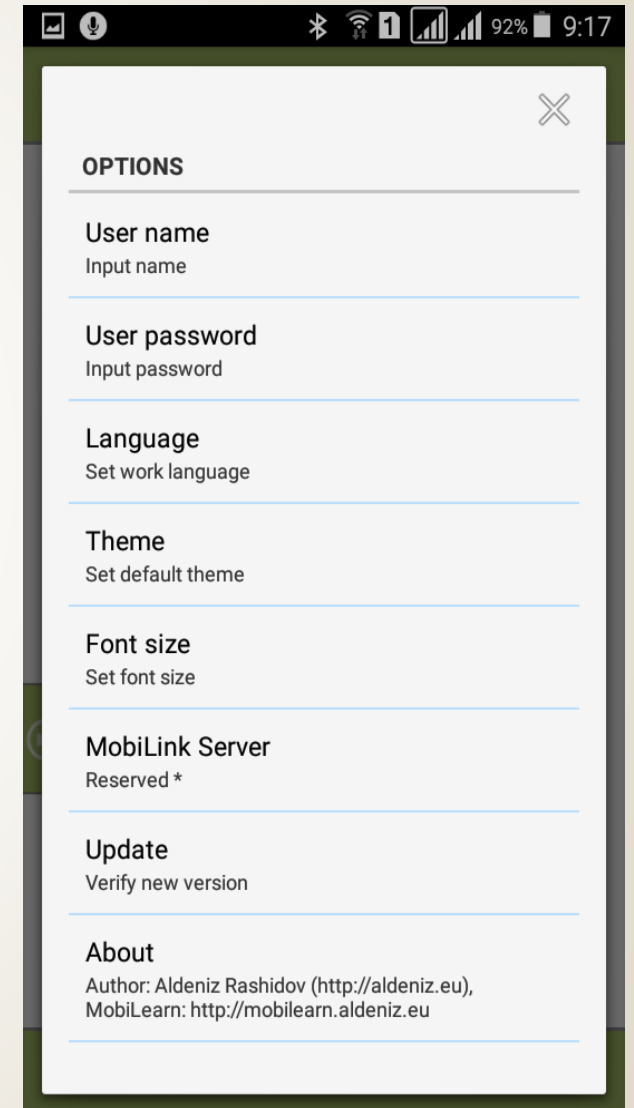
1 92% 9:17

OPTIONS

User name
Input name

User password
Input password

Language
Set work language

Theme
Set default theme

Font size
Set font size

MobiLink Server
Reserved *

Update
Verify new version

About
Author: Aldeniz Rashidov (http://aldeniz.eu), MobiLearn: http://mobilearn.aldeniz.eu